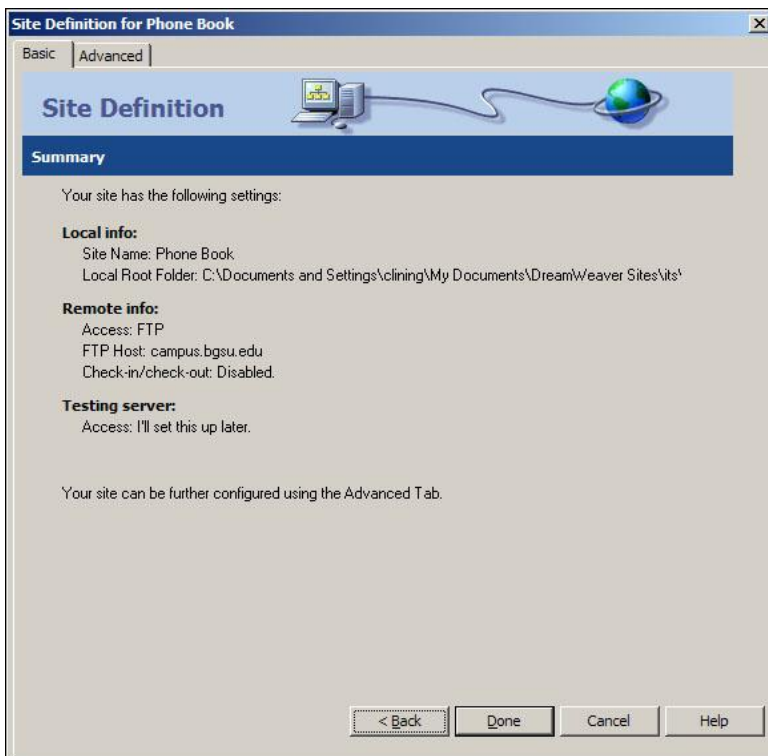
Site Definition for Phone Book

Basic Advanced

Site Definition

Summary

Your site has the following settings:

Local info:
Site Name: Phone Book
Local Root Folder: C:\Documents and Settings\clining\My Documents\DreamWeaver Sites\its\

Remote info:
Access: FTP
FTP Host: campus.bgsu.edu
Check-in/check-out: Disabled.

Testing server:
Access: I'll set this up later.

Your site can be further configured using the Advanced Tab.

< Back Done Cancel Help